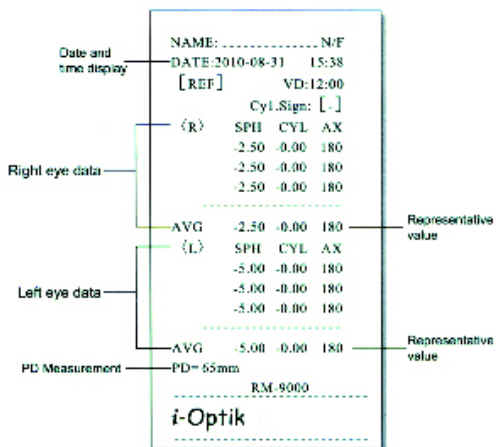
Date and time display

Right eye data

Left eye data

PD Measurement

NAME: .................. N/F
DATE:2010-08-31 15:38
[REF] VD:12:00
Cyl.Sign: [-]

| (R) | SPH | CYL | AX |
|---|---|---|---|
| | -2.50 | -0.00 | 180 |
| | -2.50 | -0.00 | 180 |
| | -2.50 | -0.00 | 180 |
| AVG | -2.50 | -0.00 | 180 |

Representative value

| (L) | SPH | CYL | AX |
|---|---|---|---|
| | -5.00 | -0.00 | 180 |
| | -5.00 | -0.00 | 180 |
| | -5.00 | -0.00 | 180 |
| AVG | -5.00 | -0.00 | 180 |

Representative value

PD= 65mm

RM-9000

i-Optik